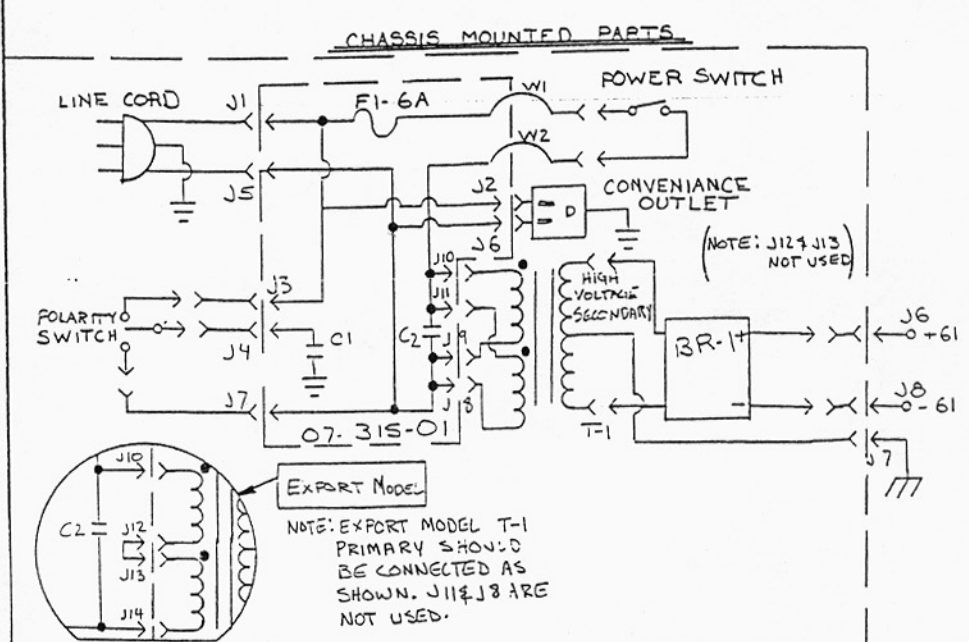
CHASSIS MOUNTED PARTS

LINE CORD
J1
F1- 6A
W1
POWER SWITCH
W2
J5
J2
CONVENIANCE OUTLET
J6
(NOTE: J12 & J13 NOT USED)
J10
J11
HIGH VOLTAGE SECONDARY
J3
POLARITY SWITCH
J4
C1
C2
J9
BR-1
J6
+61
J8
-61
J7
J8
T-1
J7
07-315-01

J10
C2
J12
J13
J14
EXPORT MODEL
NOTE: EXPORT MODEL T-1 PRIMARY SHOULD BE CONNECTED AS SHOWN. J11 & J8 ARE NOT USED.